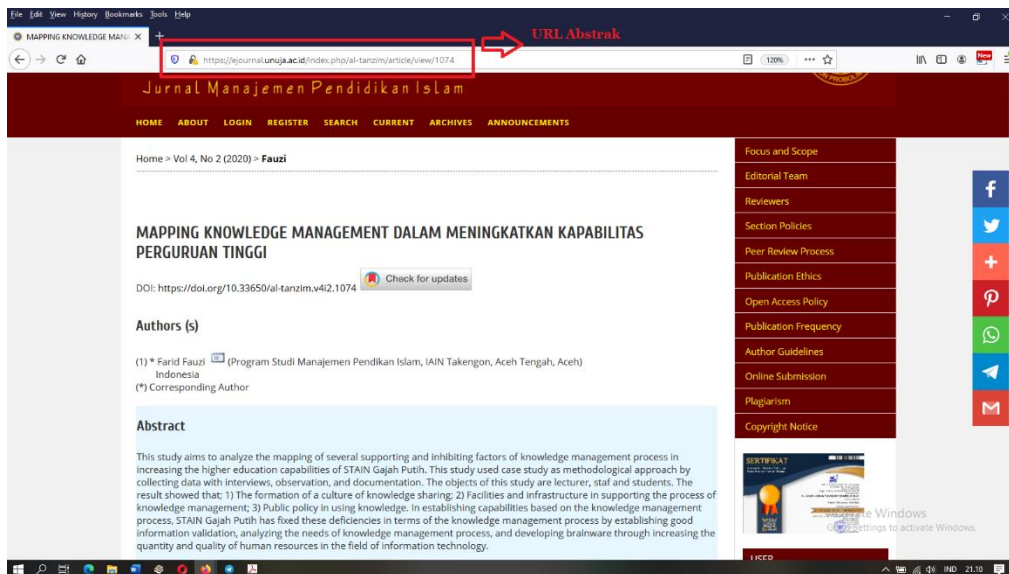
File Edit View History Bookmarks Tools Help

MAPPING KNOWLEDGE MANA ×

URL Abstrak

https://ejournal.unuja.ac.id/index.php/al-tanzim/article/view/1074

120%

Jurnal Manajemen Pendidikan Islam

HOME ABOUT LOGIN REGISTER SEARCH CURRENT ARCHIVES ANNOUNCEMENTS

Home > Vol 4, No 2 (2020) > Fauzi

MAPPING KNOWLEDGE MANAGEMENT DALAM MENINGKATKAN KAPABILITAS PERGURUAN TINGGI

DOI: https://doi.org/10.33650/al-tanzim.v4i2.1074 Check for updates

Authors (s)

(1) * Farid Fauzi (Program Studi Manajemen Pendikan Islam, IAIN Takengon, Aceh Tengah, Aceh) Indonesia
(*) Corresponding Author

Abstract

This study aims to analyze the mapping of several supporting and inhibiting factors of knowledge management process in increasing the higher education capabilities of STAIN Gajah Putih. This study used case study as methodological approach by collecting data with interviews, observation, and documentation. The objects of this study are lecturer, staf and students. The result showed that; 1) The formation of a culture of knowledge sharing; 2) Facilities and infrastructure in supporting the process of knowledge management; 3) Public policy in using knowledge. In establishing capabilities based on the knowledge management process, STAIN Gajah Putih has fixed these deficiencies in terms of the knowledge management process by establishing good information validation, analyzing the needs of knowledge management process, and developing brainware through increasing the quantity and quality of human resources in the field of information technology.

Focus and Scope
Editorial Team
Reviewers
Section Policies
Peer Review Process
Publication Ethics
Open Access Policy
Publication Frequency
Author Guidelines
Online Submission
Plagiarism
Copyright Notice

SERTIFIKAT

Activate Windows
Go to Settings to activate Windows.

USER

IND 21.10